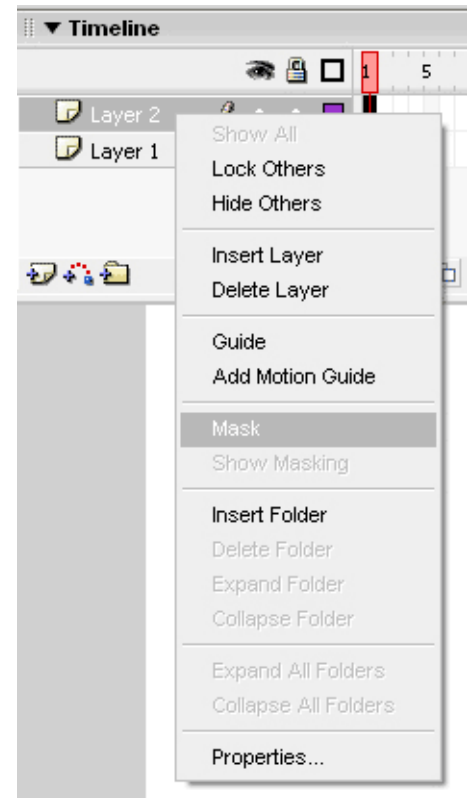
▼ Timeline

1 5

Layer 2

Layer 1

Show All
Lock Others
Hide Others

Insert Layer
Delete Layer

Guide
Add Motion Guide

Mask
Show Masking

Insert Folder
Delete Folder
Expand Folder
Collapse Folder

Expand All Folders
Collapse All Folders

Properties...